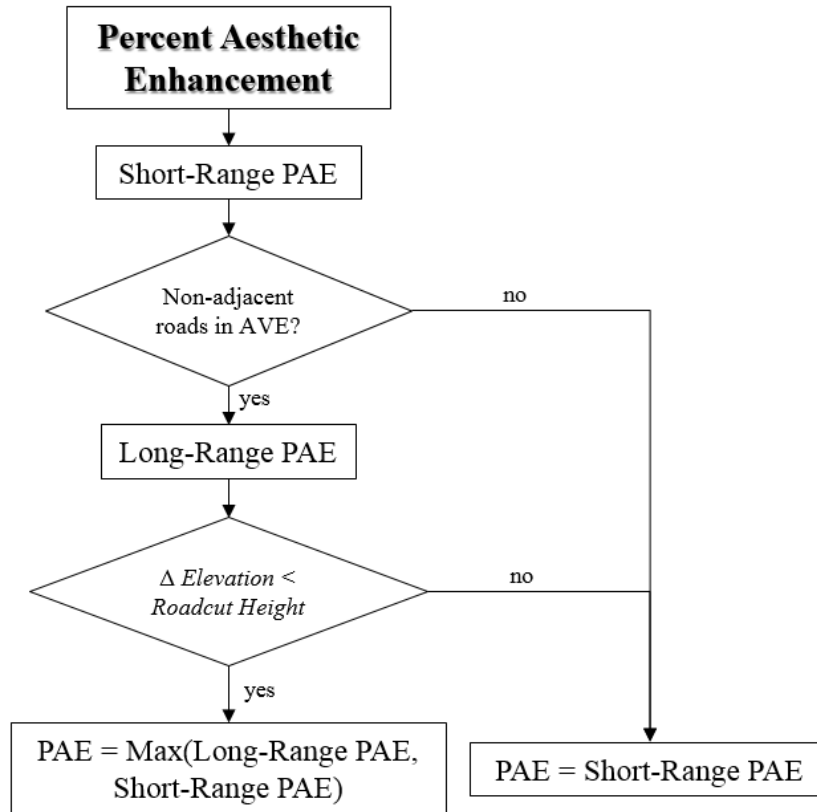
Percent Aesthetic Enhancement

Short-Range PAE

Non-adjacent roads in AVE?

no

yes

Long-Range PAE

$\Delta$ *Elevation* < *Roadcut Height*

no

yes

PAE = Max(Long-Range PAE, Short-Range PAE)

PAE = Short-Range PAE